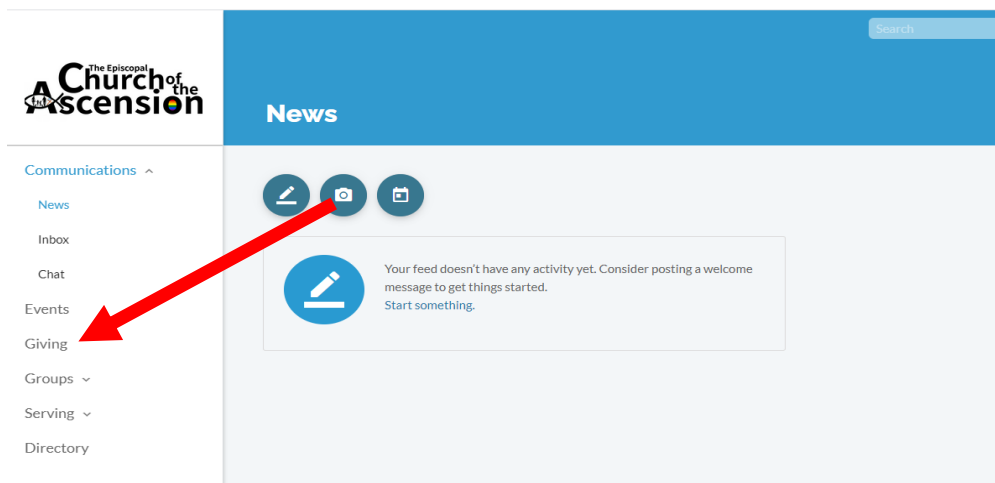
The Episcopal Church of the Ascension

Search

News

Communications

News

Inbox

Chat

Events

Giving

Groups

Serving

Directory

Your feed doesn't have any activity yet. Consider posting a welcome message to get things started.

Start something.